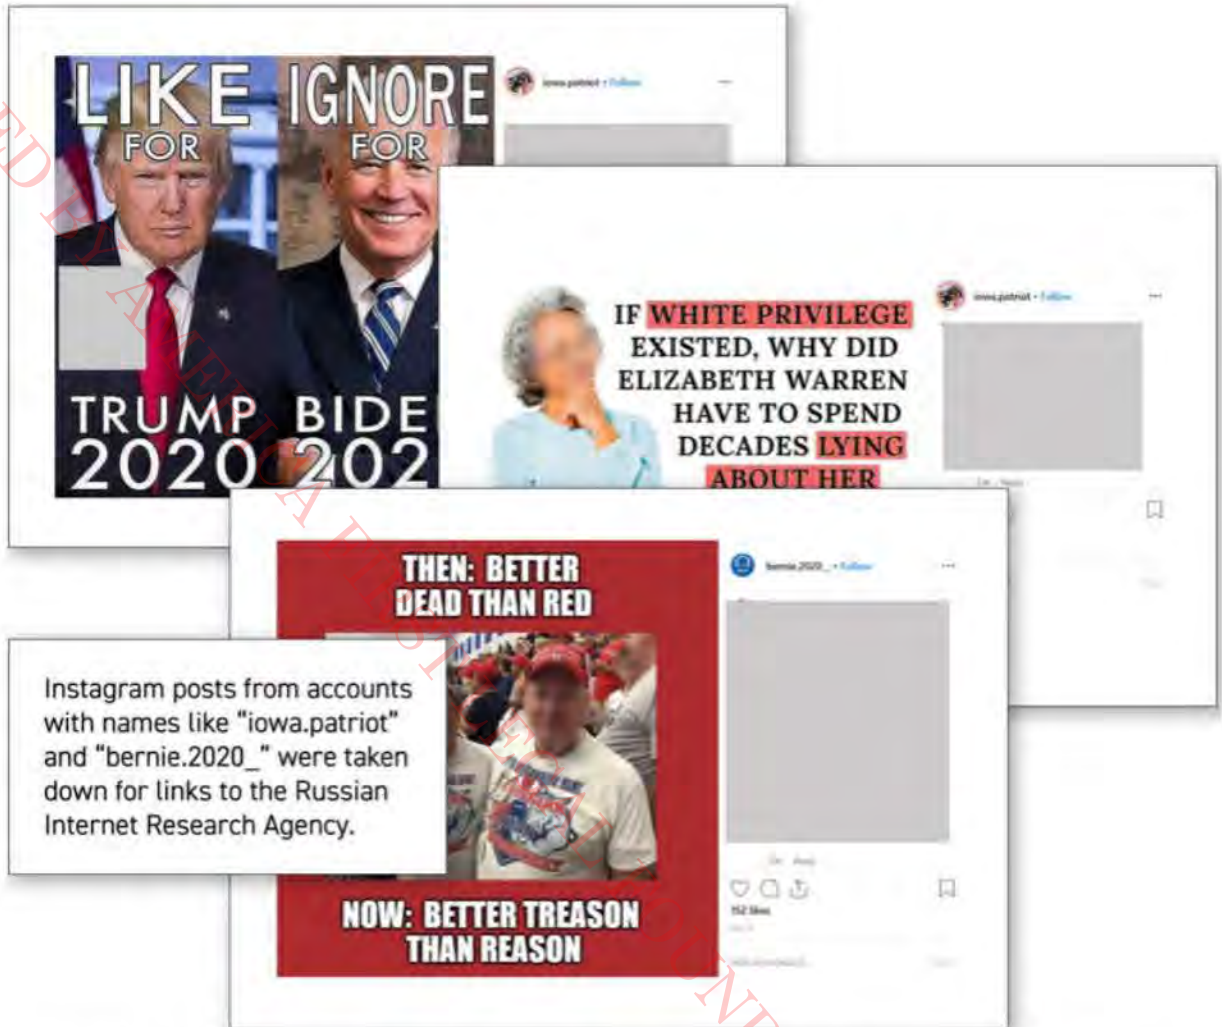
LIKE FOR
TRUMP 2020

IGNORE FOR
BIDE 202

iowa.patriot • Follow

IF WHITE PRIVILEGE EXISTED, WHY DID ELIZABETH WARREN HAVE TO SPEND DECADES LYING ABOUT HER

iowa.patriot • Follow

THEN: BETTER DEAD THAN RED

NOW: BETTER TREASON THAN REASON

bernie.2020_ • Follow

152 likes

Instagram posts from accounts with names like "iowa.patriot" and "bernie.2020_" were taken down for links to the Russian Internet Research Agency.